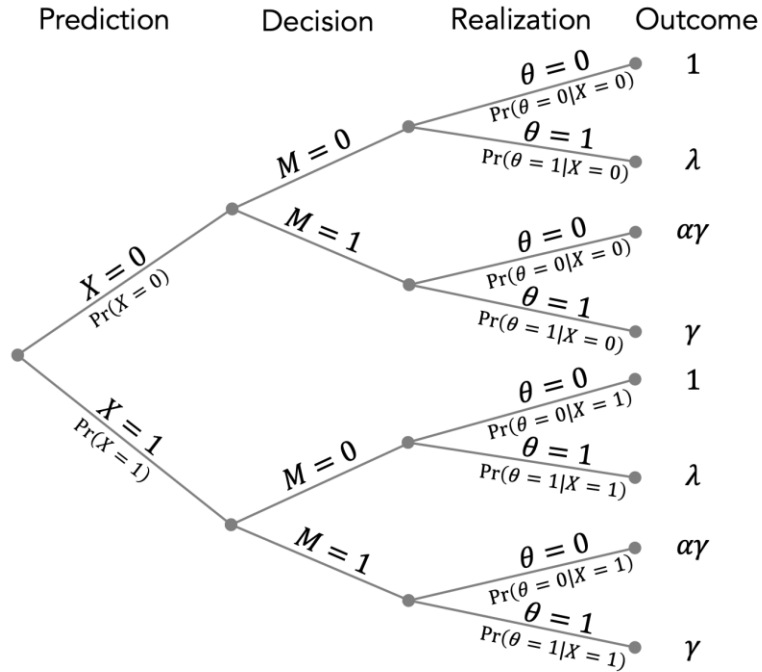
Prediction Decision Realization Outcome

$X = 0$
$\Pr(X = 0)$

$M = 0$

$\theta = 0$
$\Pr(\theta = 0|X = 0)$
$1$

$\theta = 1$
$\Pr(\theta = 1|X = 0)$
$\lambda$

$M = 1$

$\theta = 0$
$\Pr(\theta = 0|X = 0)$
$\alpha\gamma$

$\theta = 1$
$\Pr(\theta = 1|X = 0)$
$\gamma$

$X = 1$
$\Pr(X = 1)$

$M = 0$

$\theta = 0$
$\Pr(\theta = 0|X = 1)$
$1$

$\theta = 1$
$\Pr(\theta = 1|X = 1)$
$\lambda$

$M = 1$

$\theta = 0$
$\Pr(\theta = 0|X = 1)$
$\alpha\gamma$

$\theta = 1$
$\Pr(\theta = 1|X = 1)$
$\gamma$